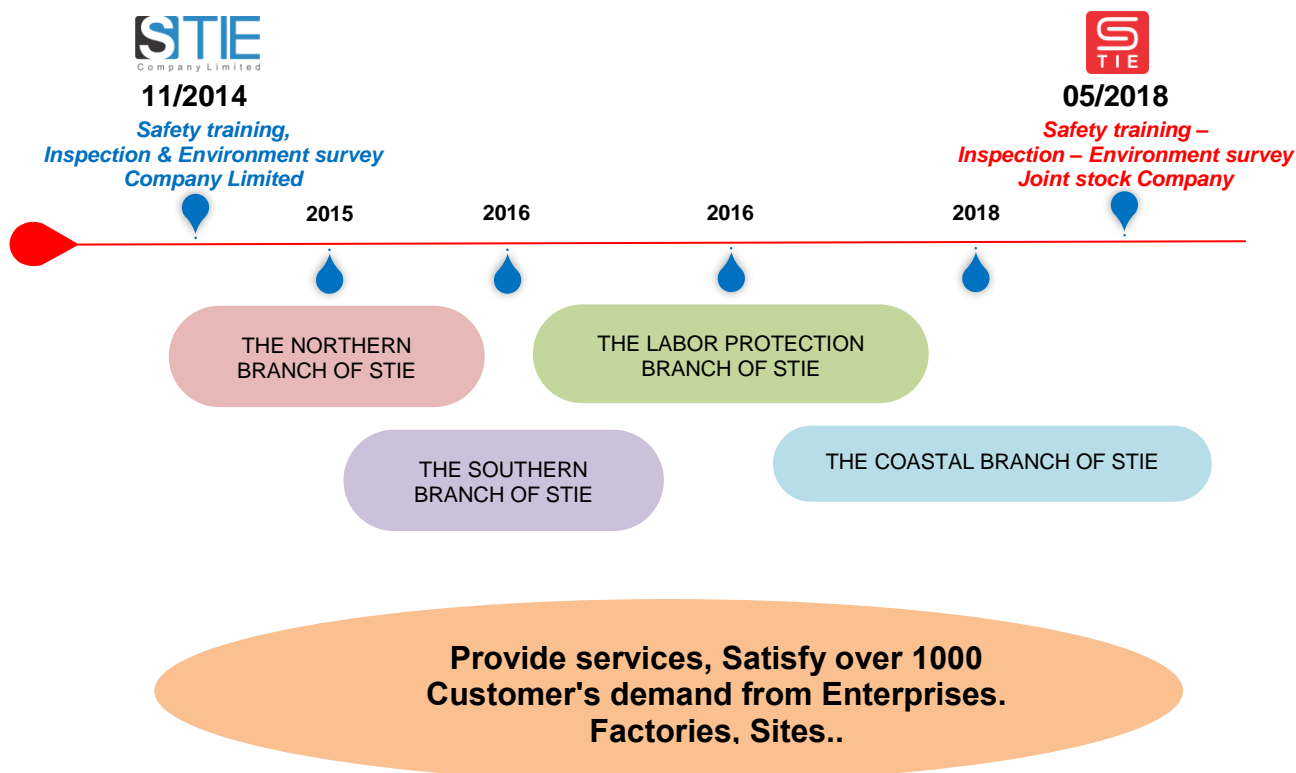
STIE
Company Limited

11/2014
Safety training, Inspection & Environment survey Company Limited

STIE

05/2018
Safety training – Inspection – Environment survey Joint stock Company

2015

2016

2016

2018

THE NORTHERN BRANCH OF STIE

THE LABOR PROTECTION BRANCH OF STIE

THE SOUTHERN BRANCH OF STIE

THE COASTAL BRANCH OF STIE

Provide services, Satisfy over 1000 Customer's demand from Enterprises. Factories, Sites..